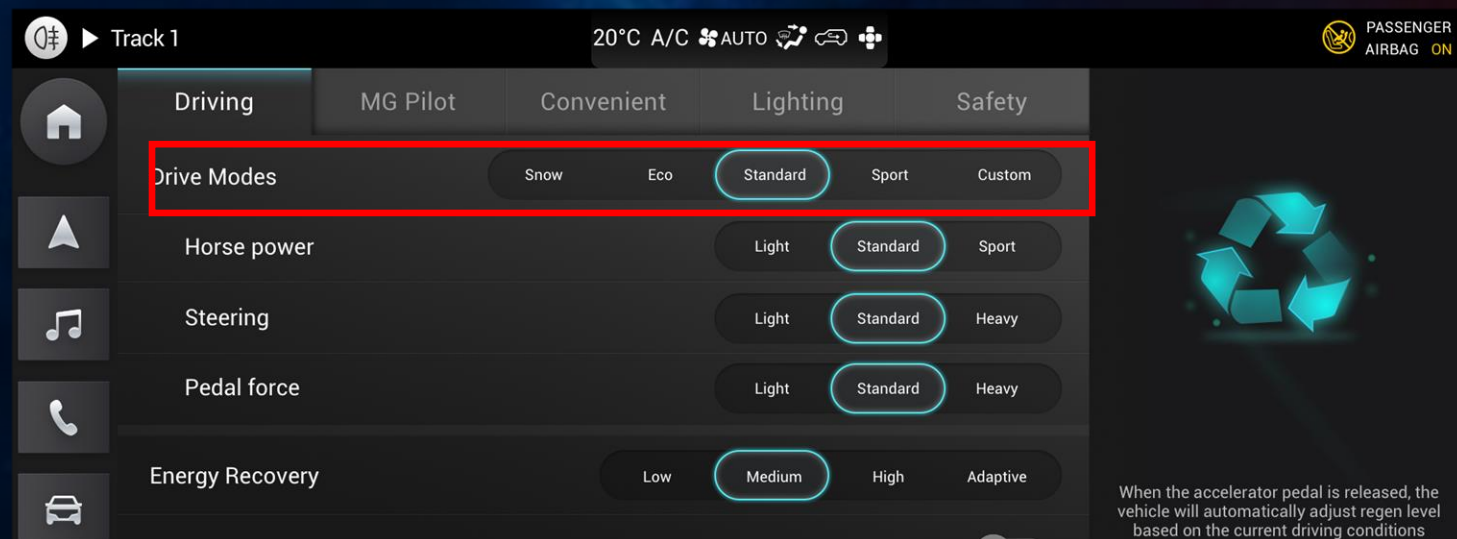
Track 1

20°C A/C AUTO

PASSENGER AIRBAG ON

Driving
MG Pilot
Convenient
Lighting
Safety

Drive Modes
Snow
Eco
Standard
Sport
Custom

Horse power
Light
Standard
Sport

Steering
Light
Standard
Heavy

Pedal force
Light
Standard
Heavy

Energy Recovery
Low
Medium
High
Adaptive

When the accelerator pedal is released, the vehicle will automatically adjust regen level based on the current driving conditions